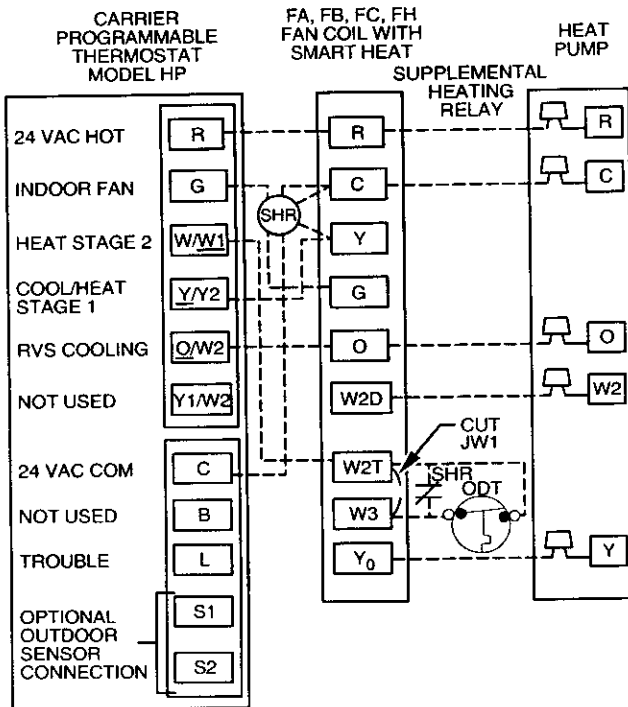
CARRIER PROGRAMMABLE THERMOSTAT MODEL HP

FA, FB, FC, FH FAN COIL WITH SMART HEAT

HEAT PUMP

SUPPLEMENTAL HEATING RELAY

24 VAC HOT
R
INDOOR FAN
G
HEAT STAGE 2
W/W1
COOL/HEAT STAGE 1
Y/Y2
RVS COOLING
O/W2
NOT USED
Y1/W2
24 VAC COM
C
NOT USED
B
TROUBLE
L
OPTIONAL OUTDOOR SENSOR CONNECTION
S1
S2

SHR

R
C
Y
G
O
W2D
W2T
W3
$Y_0$

CUT JW1
SHR
ODT

R
C
O
W2
Y